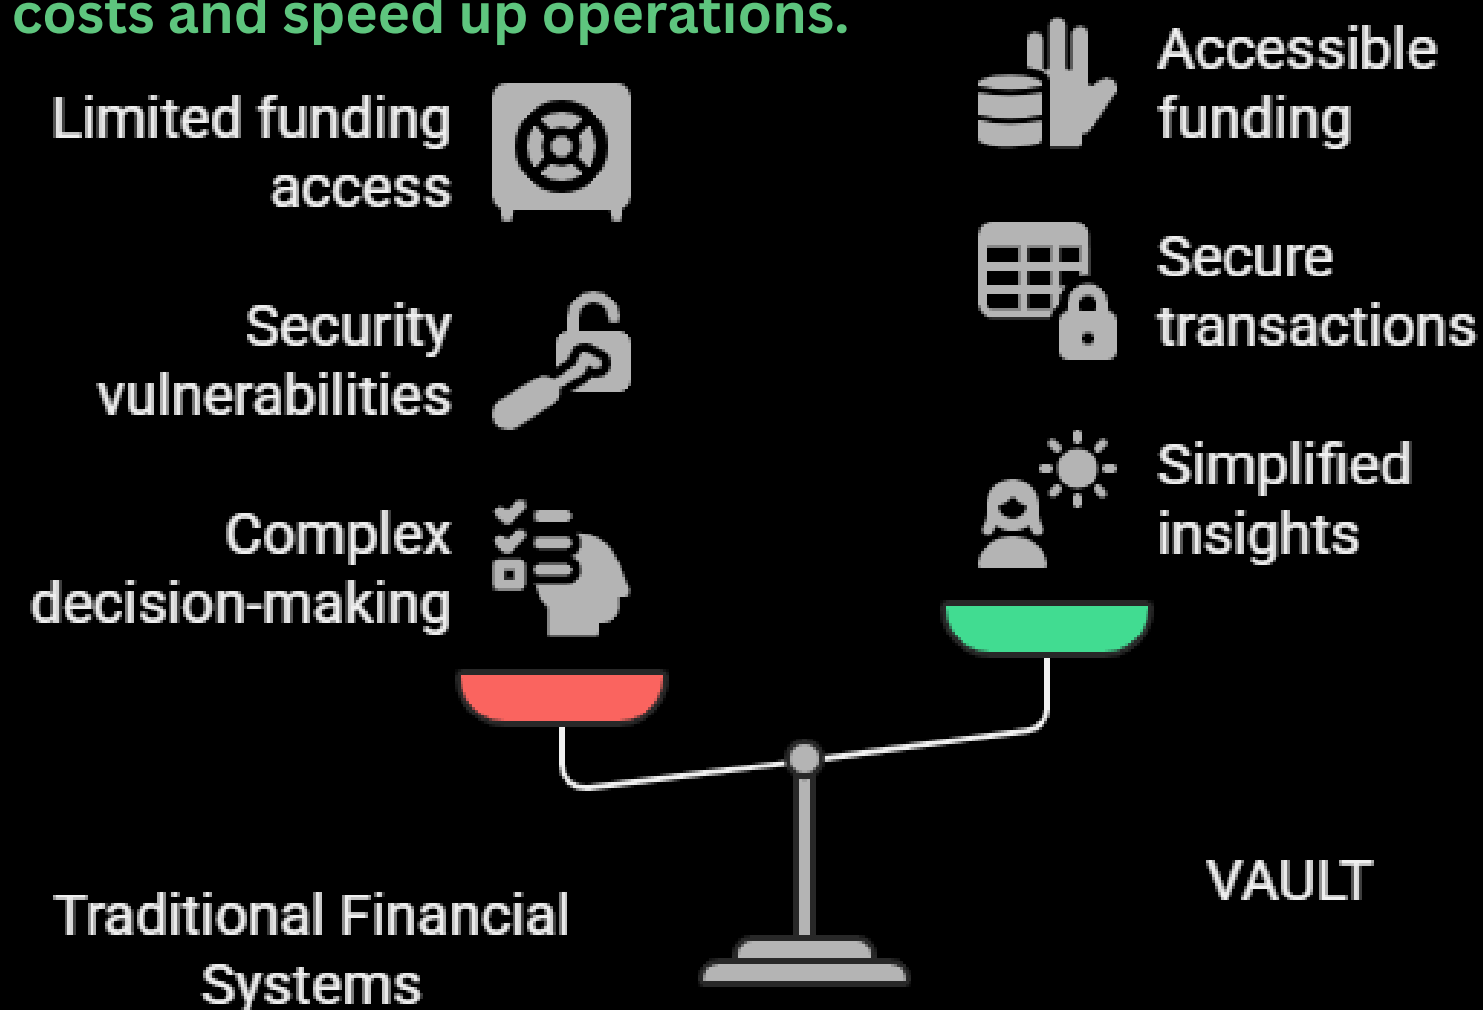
costs and speed up operations.

Limited funding access

Security vulnerabilities

Complex decision-making

Accessible funding

Secure transactions

Simplified insights

Traditional Financial Systems

VAULT